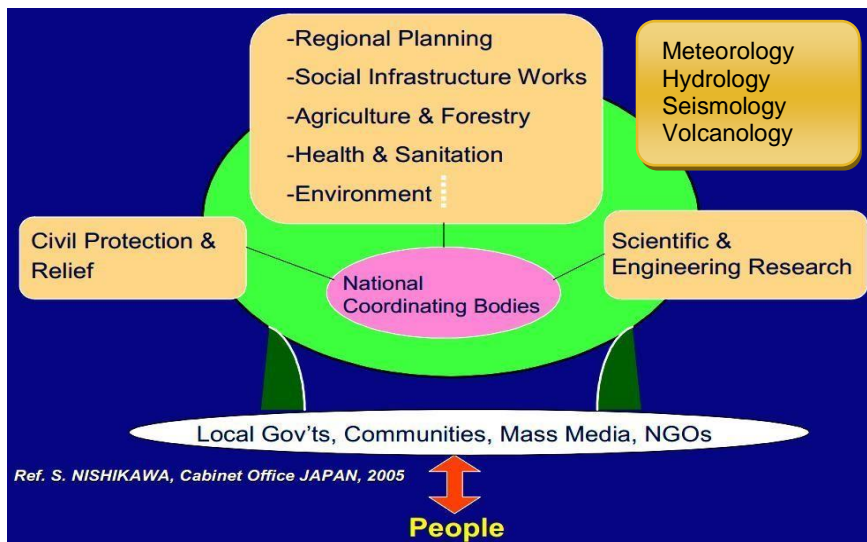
-Regional Planning
-Social Infrastructure Works
-Agriculture & Forestry
-Health & Sanitation
-Environment

Meteorology
Hydrology
Seismology
Volcanology

Civil Protection & Relief

National Coordinating Bodies

Scientific & Engineering Research

Local Gov'ts, Communities, Mass Media, NGOs

Ref. S. NISHIKAWA, Cabinet Office JAPAN, 2005

People